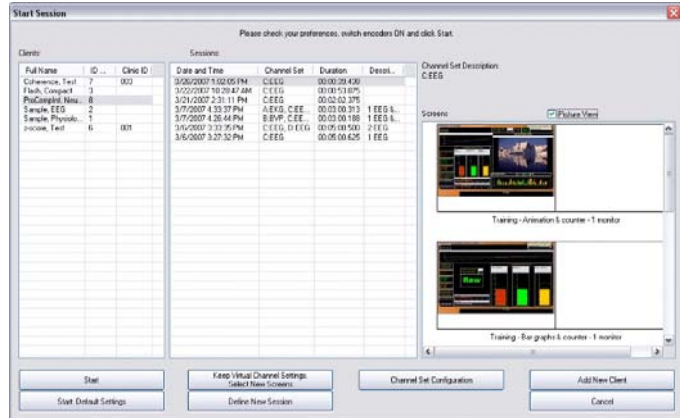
Start Session

Please check your preferences, switch encoders ON and click Start.

Clients:

| Full Name | ID ... | Clinic ID |
|---|---|---|
| Coherence, Test | 7 | 003 |
| Flash, Compact | 3 | |
| ProComp Infiniti, Neu... | 8 | |
| Sample, EEG | 2 | |
| Sample, Physiolo... | 1 | |
| z-score, Test | 6 | 001 |

Sessions:

| Date and Time | Channel Set | Duration | Descri... |
|---|---|---|---|
| 3/26/2007 1:02:05 PM | C:EEG | 00:00:39.438 | |
| 3/22/2007 10:28:47 AM | C:EEG | 00:00:53.875 | |
| 3/21/2007 2:31:11 PM | C:EEG | 00:02:02.375 | |
| 3/7/2007 4:33:37 PM | A:EKG, C:EE... | 00:03:00.313 | 1 EEG &... |
| 3/7/2007 4:26:44 PM | B:BVP, C:EE... | 00:03:00.188 | 1 EEG &... |
| 3/6/2007 3:33:35 PM | C:EEG, D:EEG | 00:05:00.500 | 2 EEG |
| 3/6/2007 3:27:32 PM | C:EEG | 00:05:00.625 | 1 EEG |

Channel Set Description:
C:EEG

Screens:

Picture View

Training - Animation & counter - 1 monitor

Training - Bar graphs & counter - 1 monitor

Start

Start: Default Settings

Keep Virtual Channel Settings. Select New Screens

Define New Session

Channel Set Configuration

Add New Client

Cancel